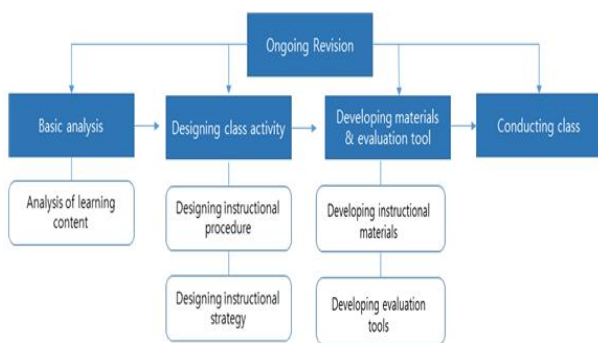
Ongoing Revision

Basic analysis

Designing class activity

Developing materials & evaluation tool

Conducting class

Analysis of learning content

Designing instructional procedure

Designing instructional strategy

Developing instructional materials

Developing evaluation tools